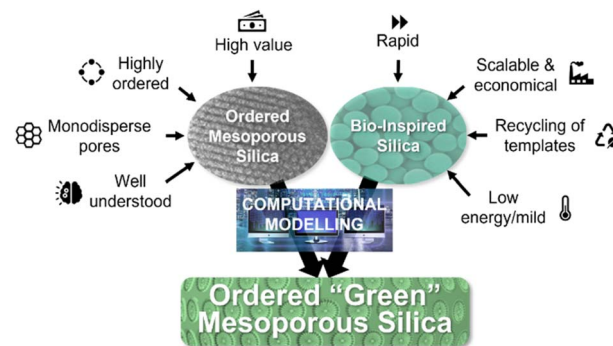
High value

Highly ordered

Monodisperse pores

Well understood

Ordered Mesoporous Silica

Rapid

Scalable & economical

Recycling of templates

Low energy/mild

Bio-Inspired Silica

COMPUTATIONAL MODELLING

Ordered "Green" Mesoporous Silica